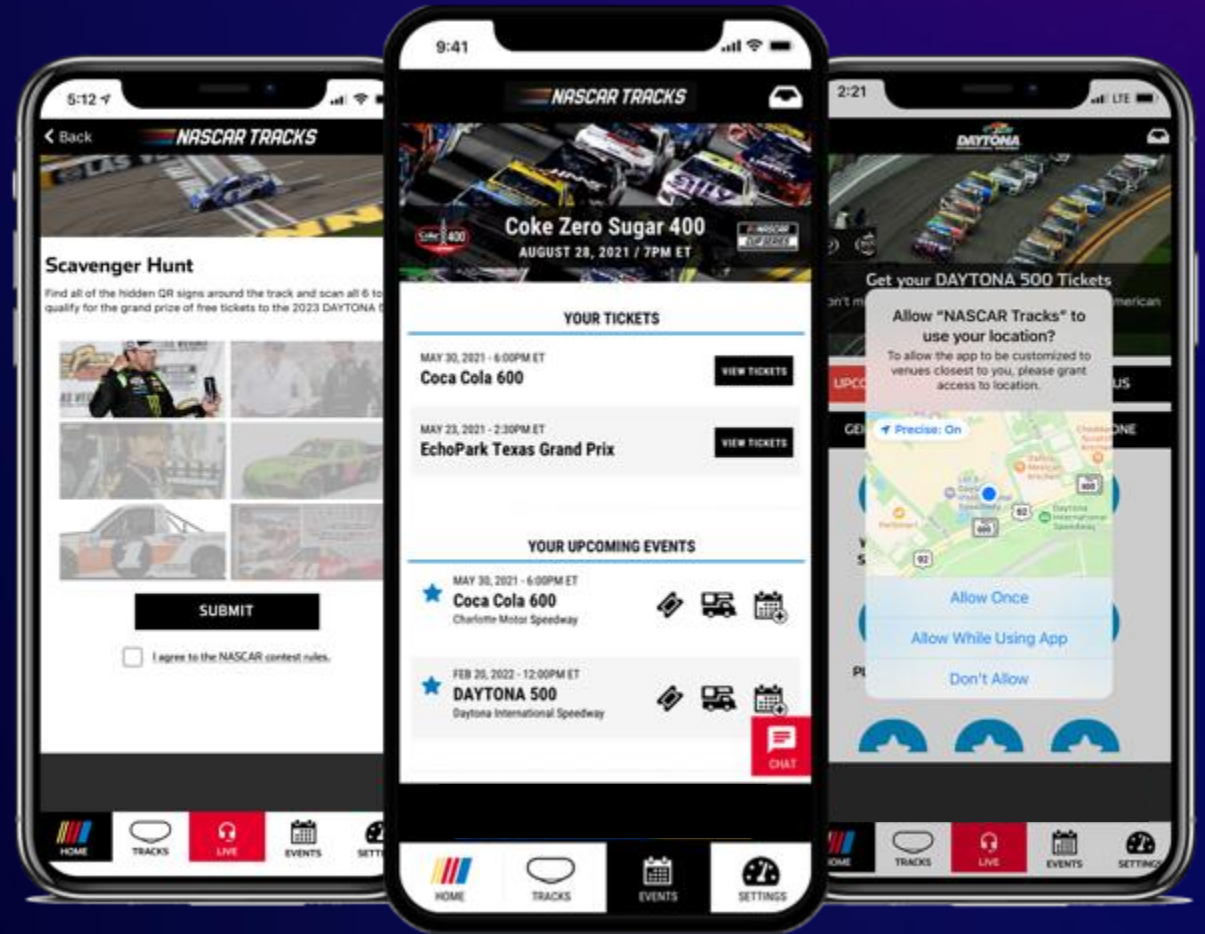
5:12

Back

NASCAR TRACKS

Scavenger Hunt

Find all of the hidden QR signs around the track and scan all 6 to qualify for the grand prize of free tickets to the 2023 DAYTONA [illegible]

SUBMIT

I agree to the NASCAR contest rules.

HOME TRACKS LIVE EVENTS SETT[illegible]

9:41

NASCAR TRACKS

Coke Zero Sugar 400

AUGUST 28, 2021 / 7PM ET

YOUR TICKETS

MAY 30, 2021 - 6:00PM ET
Coca Cola 600
VIEW TICKETS

MAY 23, 2021 - 2:30PM ET
EchoPark Texas Grand Prix
VIEW TICKETS

YOUR UPCOMING EVENTS

MAY 30, 2021 - 6:00PM ET
Coca Cola 600
Charlotte Motor Speedway

FEB 20, 2022 - 12:00PM ET
DAYTONA 500
Daytona International Speedway

CHAT

HOME TRACKS EVENTS SETTINGS

2:21

LTE

DAYTONA

Get your DAYTONA 500 Tickets

Allow "NASCAR Tracks" to use your location?

To allow the app to be customized to venues closest to you, please grant access to location.

Precise: On

Daytona International Speedway

Allow Once

Allow While Using App

Don't Allow

HOME TRACKS LIVE EVENTS SETTINGS